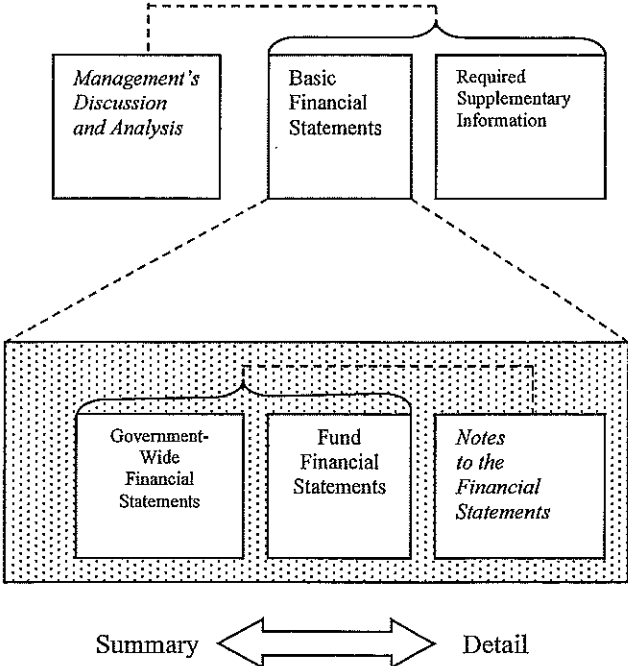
Management's Discussion and Analysis

Basic Financial Statements

Required Supplementary Information

Government-Wide Financial Statements

Fund Financial Statements

Notes to the Financial Statements

Summary

Detail